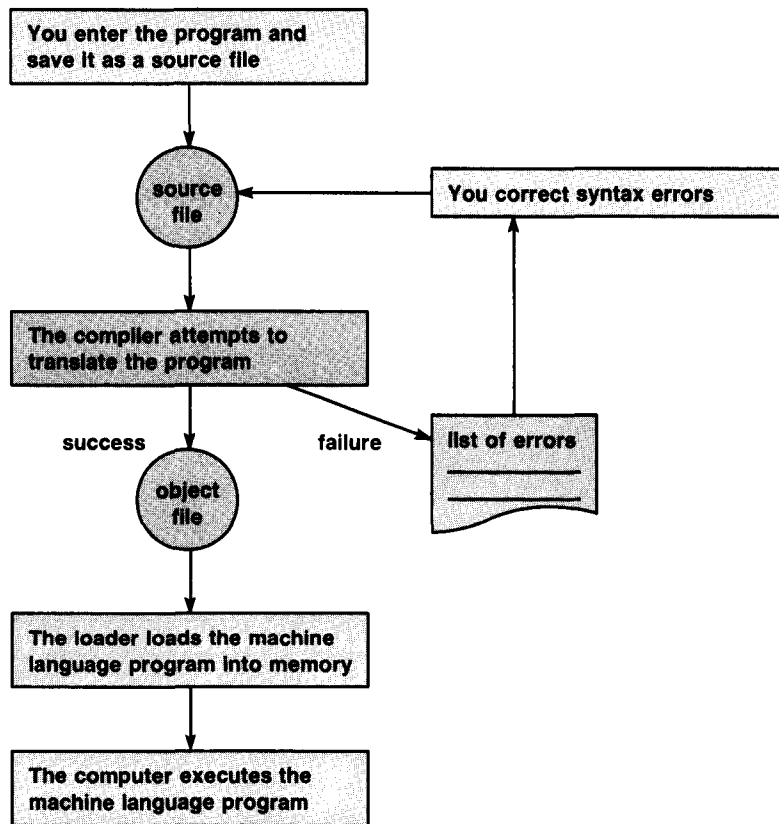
You enter the program and save it as a source file

source file

You correct syntax errors

The compiler attempts to translate the program

success

failure

list of errors

object file

The loader loads the machine language program into memory

The computer executes the machine language program